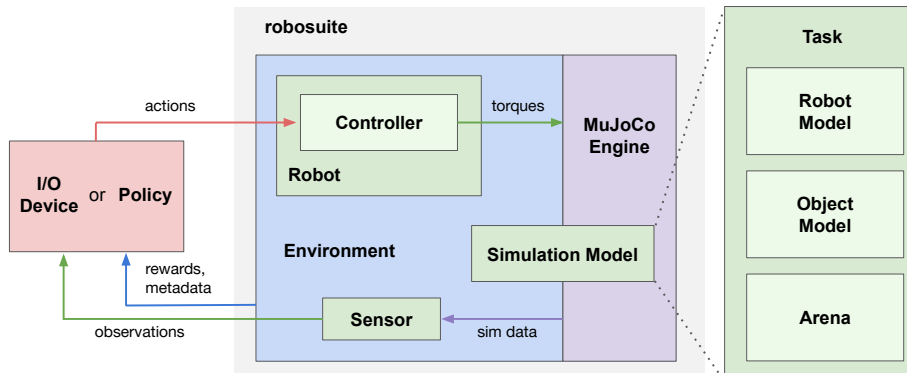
robosuite

actions

I/O Device or Policy

Controller

torques

Robot

MuJoCo Engine

Environment

Simulation Model

rewards, metadata

Sensor

sim data

observations

Task

Robot Model

Object Model

Arena